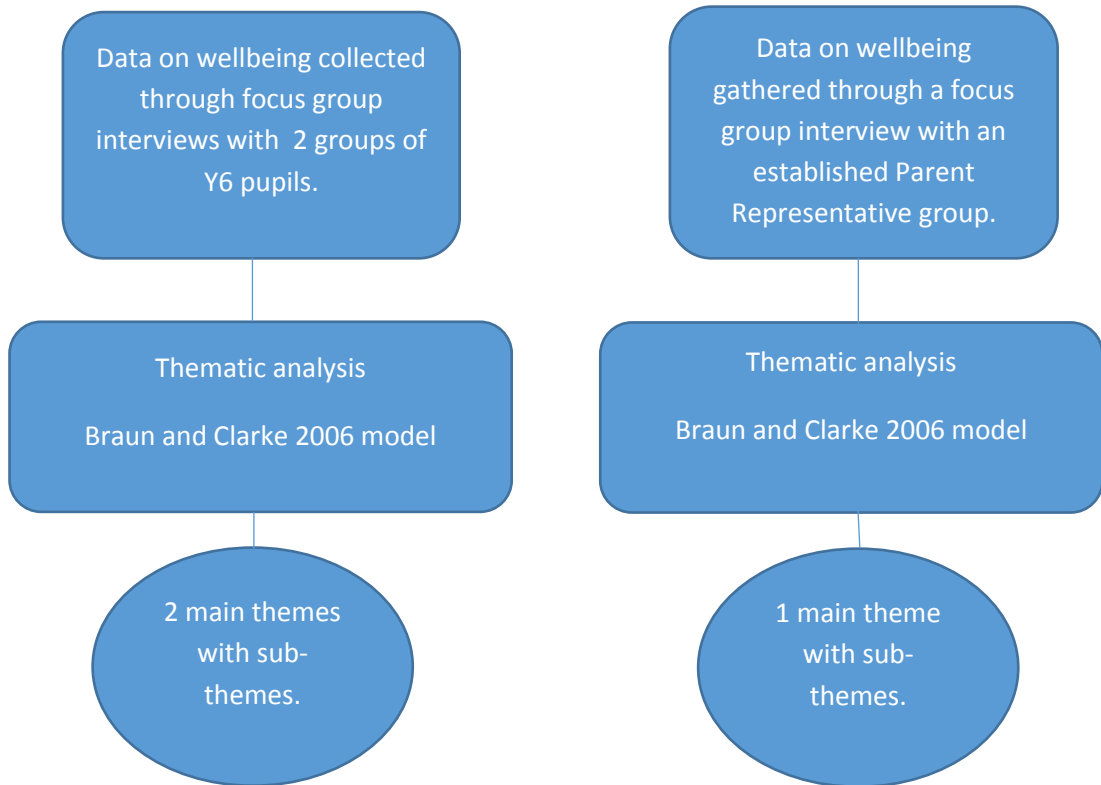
Data on wellbeing collected through focus group interviews with 2 groups of Y6 pupils.

Thematic analysis

Braun and Clarke 2006 model

2 main themes with sub-themes.

Data on wellbeing gathered through a focus group interview with an established Parent Representative group.

Thematic analysis

Braun and Clarke 2006 model

1 main theme with sub-themes.